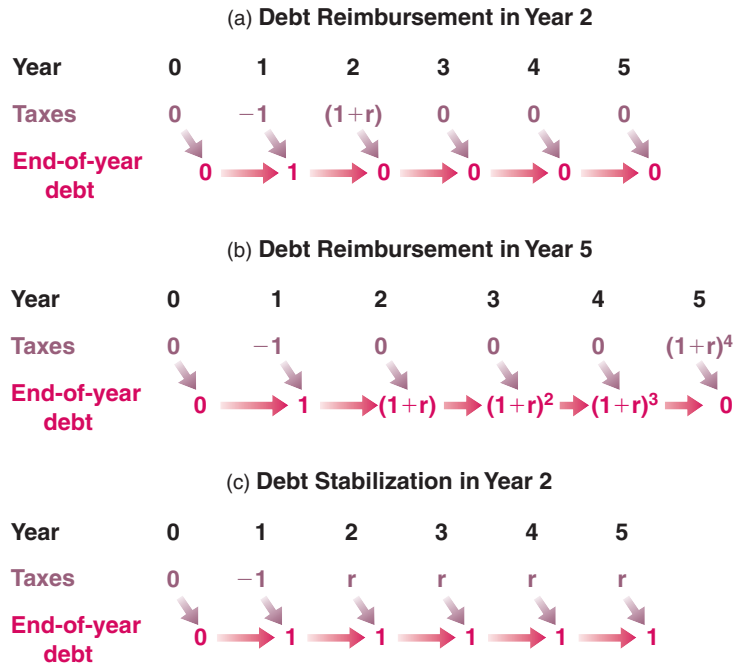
(a) **Debt Reimbursement in Year 2**

| Year | 0 | 1 | 2 | 3 | 4 | 5 |
|---|---|---|---|---|---|---|
| Taxes | 0 | $-1$ | $(1+r)$ | 0 | 0 | 0 |
| End-of-year debt | 0 | 1 | 0 | 0 | 0 | 0 |

(b) **Debt Reimbursement in Year 5**

| Year | 0 | 1 | 2 | 3 | 4 | 5 |
|---|---|---|---|---|---|---|
| Taxes | 0 | $-1$ | 0 | 0 | 0 | $(1+r)^4$ |
| End-of-year debt | 0 | 1 | $(1+r)$ | $(1+r)^2$ | $(1+r)^3$ | 0 |

(c) **Debt Stabilization in Year 2**

| Year | 0 | 1 | 2 | 3 | 4 | 5 |
|---|---|---|---|---|---|---|
| Taxes | 0 | $-1$ | r | r | r | r |
| End-of-year debt | 0 | 1 | 1 | 1 | 1 | 1 |